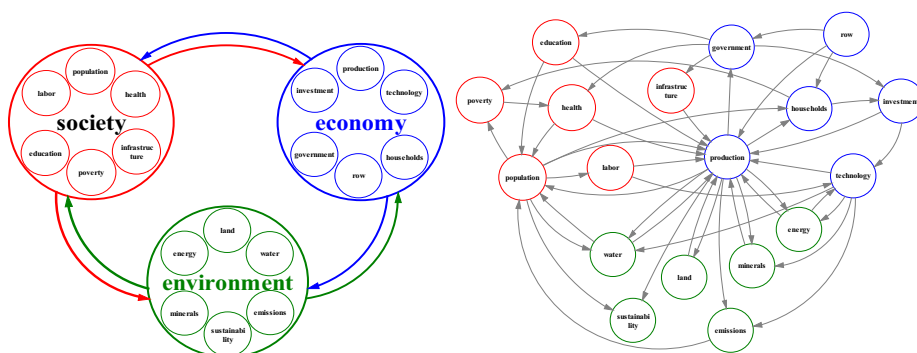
population
labor
health
society
education
infrastruc ture
poverty

production
investment
technology
economy
government
households
row

land
energy
water
environment
minerals
emissions
sustainabi lity

education
government
row
infrastruc ture
poverty
health
households
investment
production
labor
population
technology
energy
water
land
minerals
sustainabi lity
emissions